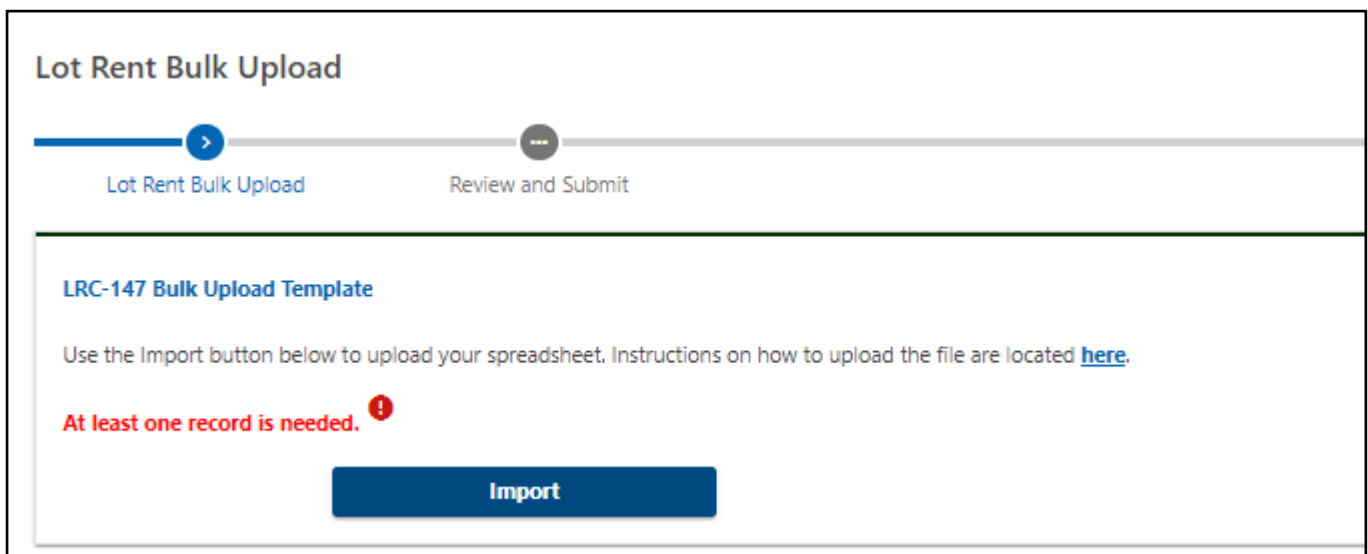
Lot Rent Bulk Upload

Lot Rent Bulk Upload

Review and Submit

LRC-147 Bulk Upload Template

Use the Import button below to upload your spreadsheet. Instructions on how to upload the file are located here.

At least one record is needed.

Import